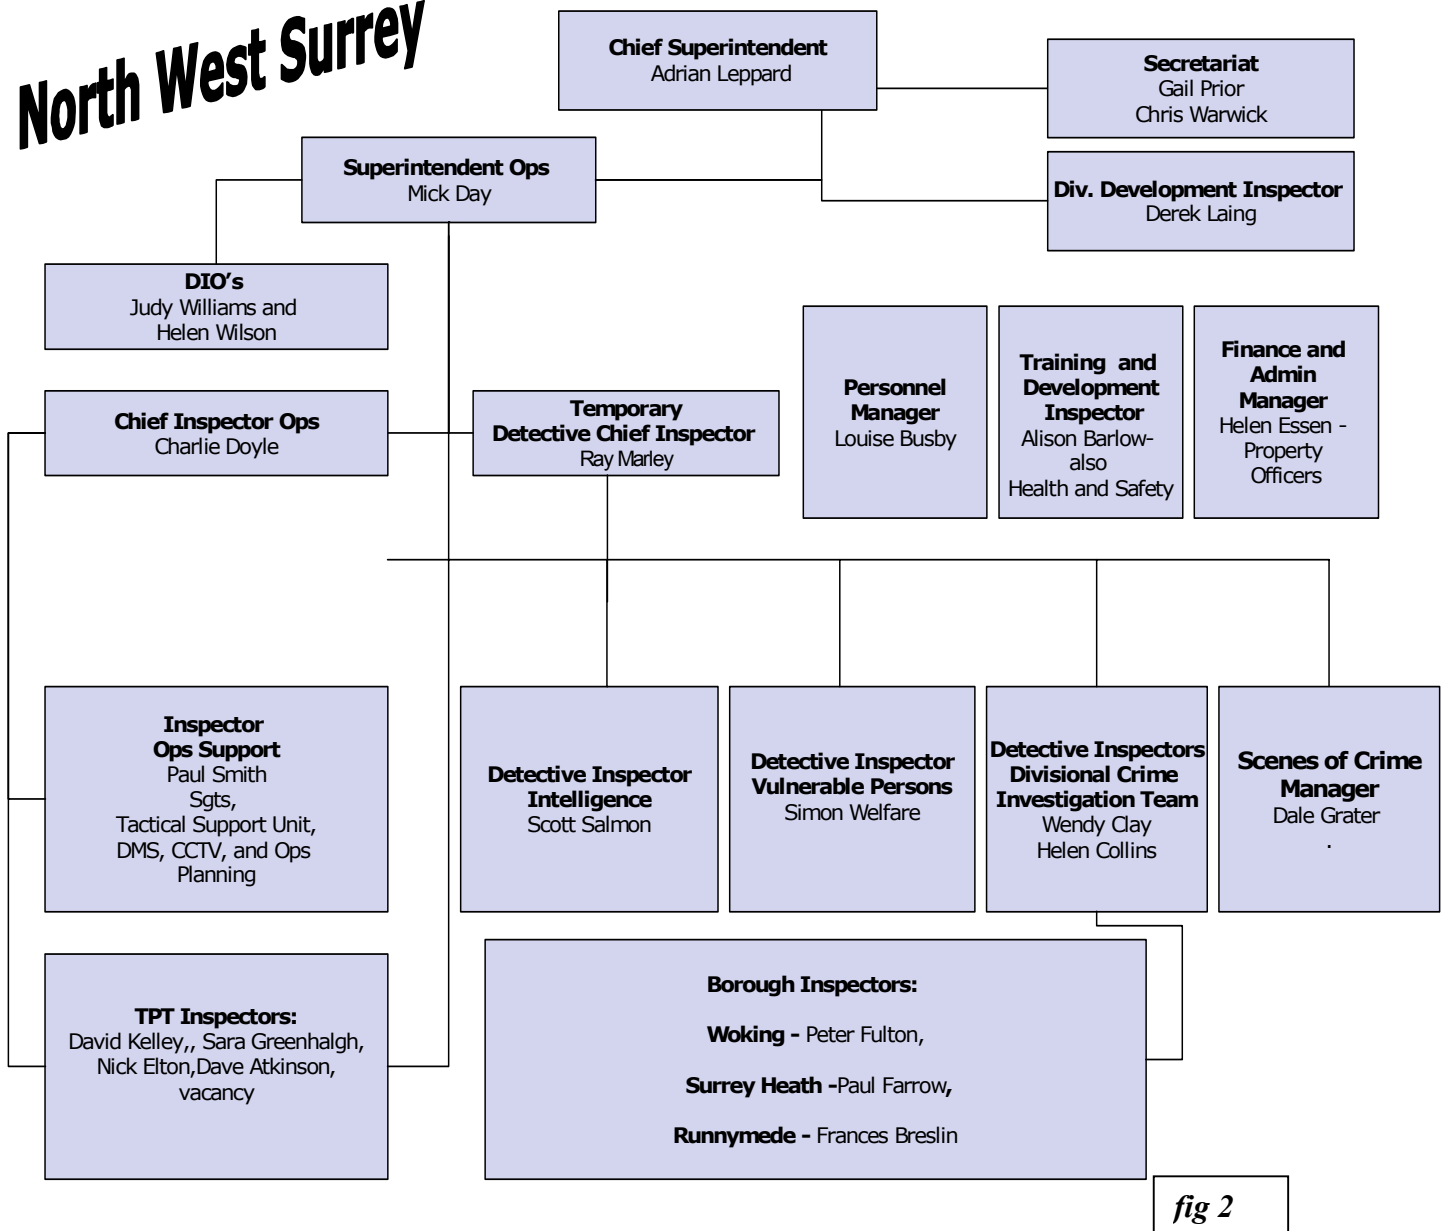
North West Surrey

Chief Superintendent
Adrian Leppard

Secretariat
Gail Prior
Chris Warwick

Superintendent Ops
Mick Day

Div. Development Inspector
Derek Laing

DIO's
Judy Williams and
Helen Wilson

Personnel Manager
Louise Busby

Training and Development Inspector
Alison Barlow-also
Health and Safety

Finance and Admin Manager
Helen Essen - Property Officers

Chief Inspector Ops
Charlie Doyle

Temporary
Detective Chief Inspector
Ray Marley

Inspector
Ops Support
Paul Smith
Sgts,
Tactical Support Unit,
DMS, CCTV, and Ops Planning

Detective Inspector
Intelligence
Scott Salmon

Detective Inspector
Vulnerable Persons
Simon Welfare

Detective Inspectors
Divisional Crime Investigation Team
Wendy Clay
Helen Collins

Scenes of Crime Manager
Dale Grater
.

TPT Inspectors:
David Kelley,, Sara Greenhalgh, Nick Elton,Dave Atkinson, vacancy

Borough Inspectors:

Woking - Peter Fulton,

Surrey Heath -Paul Farrow,

Runnymede - Frances Breslin

fig 2